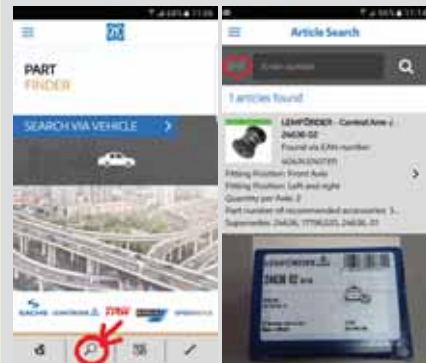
PART
FINDER

SEARCH VIA VEHICLE

SACHS LEMFÖRDER TRW

Article Search

Enter number

1 articles found

LEMFÖRDER - Control Arm-/ 24636 02
Found via EAN number
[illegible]
Fitting Position: Front Axle
Fitting Position: Left and right
Quantity per Axle: 2
Part number of recommended accessories: 1...
Supersedes: 24636, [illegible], 24636 01

LEMFÖRDER
24636 02